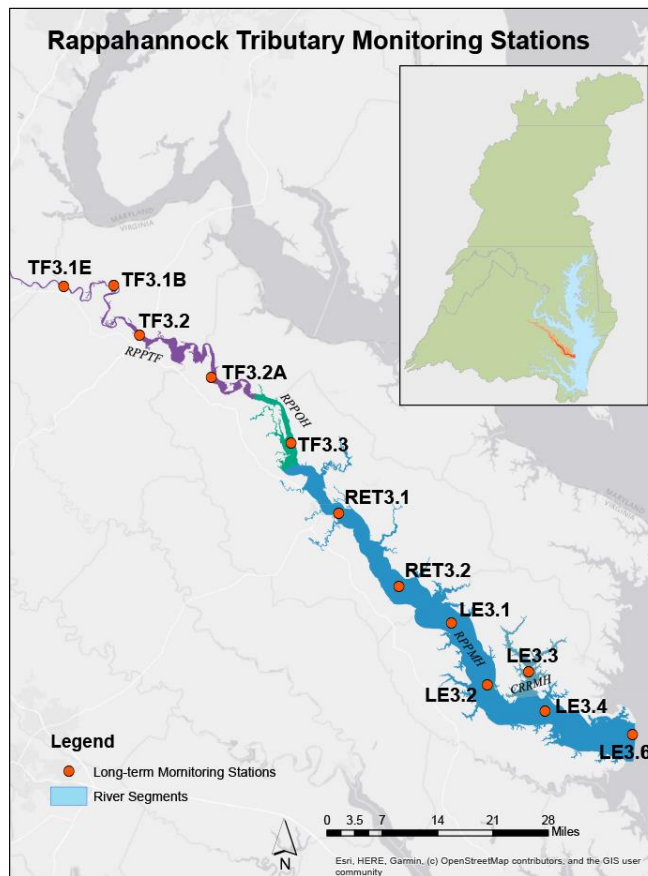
Rappahannock Tributary Monitoring Stations

MARYLAND
VIRGINIA

TF3.1E
TF3.1B
TF3.2
RPPTF
TF3.2A
RPPOH
TF3.3
RET3.1
RET3.2
LE3.1
RPPMH
LE3.3
CRRMH
LE3.2
LE3.4
LE3.6

MARYLAND
VIRGINIA

Legend
Long-term Momitoring Stations
River Segments

0 3.5 7 14 21 28 Miles

N

Esri, HERE, Garmin, (c) OpenStreetMap contributors, and the GIS user community